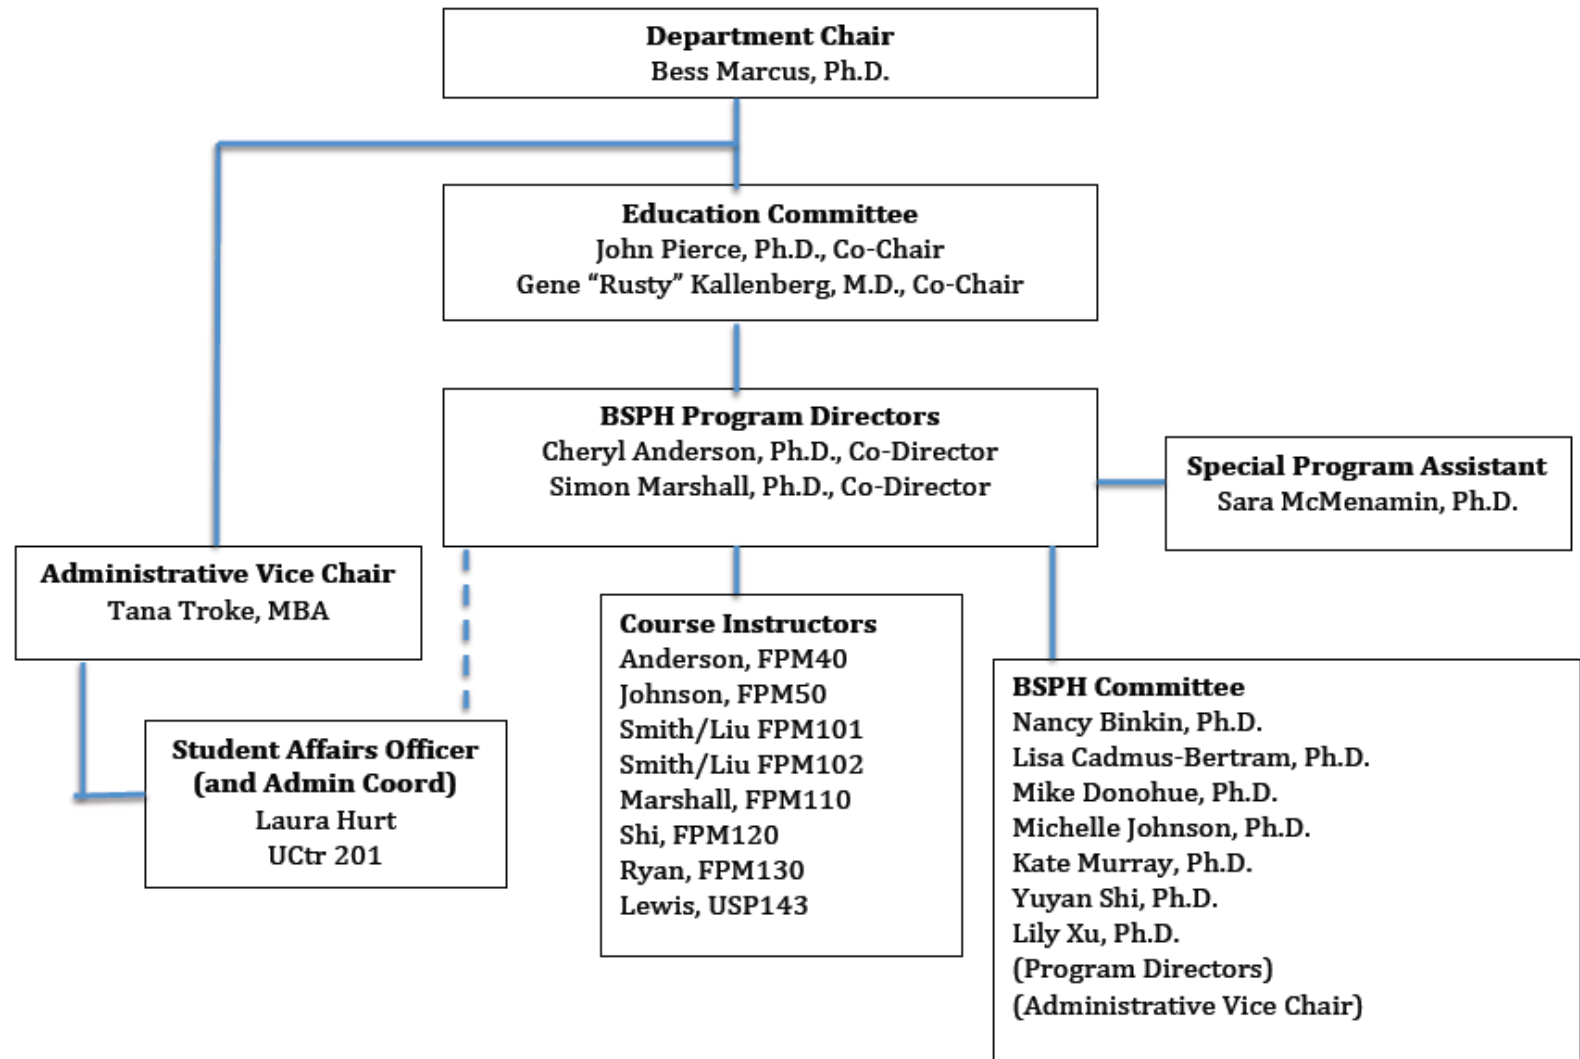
**Department Chair**
Bess Marcus, Ph.D.

**Education Committee**
John Pierce, Ph.D., Co-Chair
Gene "Rusty" Kallenberg, M.D., Co-Chair

**BSPH Program Directors**
Cheryl Anderson, Ph.D., Co-Director
Simon Marshall, Ph.D., Co-Director

**Special Program Assistant**
Sara McMenamin, Ph.D.

**Administrative Vice Chair**
Tana Troke, MBA

**Student Affairs Officer (and Admin Coord)**
Laura Hurt
UCtr 201

**Course Instructors**
Anderson, FPM40
Johnson, FPM50
Smith/Liu FPM101
Smith/Liu FPM102
Marshall, FPM110
Shi, FPM120
Ryan, FPM130
Lewis, USP143

**BSPH Committee**
Nancy Binkin, Ph.D.
Lisa Cadmus-Bertram, Ph.D.
Mike Donohue, Ph.D.
Michelle Johnson, Ph.D.
Kate Murray, Ph.D.
Yuyan Shi, Ph.D.
Lily Xu, Ph.D.
(Program Directors)
(Administrative Vice Chair)